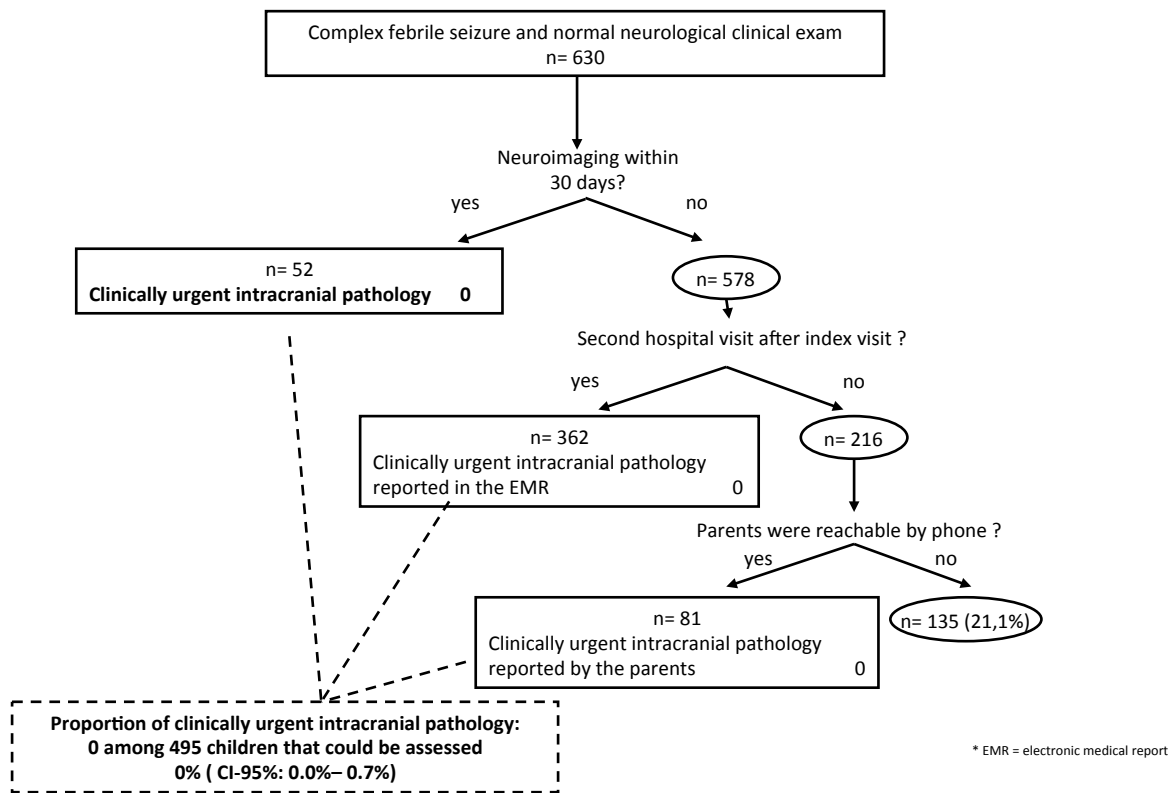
Complex febrile seizure and normal neurological clinical exam
n= 630

Neuroimaging within 30 days?

yes

no

n= 52
**Clinically urgent intracranial pathology 0**

n= 578

Second hospital visit after index visit ?

yes

no

n= 362
Clinically urgent intracranial pathology reported in the EMR 0

n= 216

Parents were reachable by phone ?

yes

no

n= 81
Clinically urgent intracranial pathology reported by the parents 0

n= 135 (21,1%)

**Proportion of clinically urgent intracranial pathology:
0 among 495 children that could be assessed
0% ( CI-95%: 0.0%– 0.7%)**

* EMR = electronic medical report